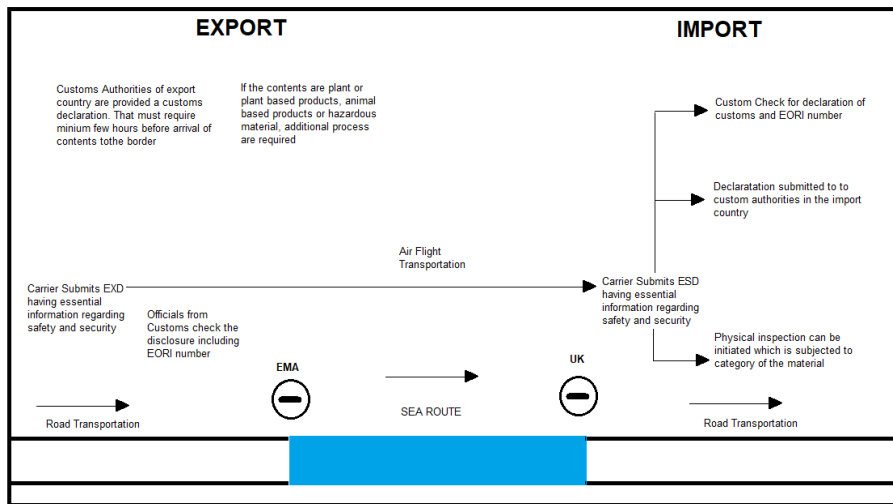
EXPORT

IMPORT

Customs Authorities of export country are provided a customs declaration. That must require minium few hours before arrival of contents tothe border

If the contents are plant or plant based products, animal based products or hazardous material, additional process are required

Custom Check for declaration of customs and EORI number

Declaratation submitted to to custom authorities in the import country

Air Flight Transportation

Carrier Submits EXD having essential information regarding safety and security

Carrier Submits ESD having essential information regarding safety and security

Officials from Customs check the disclosure including EORI number

Physical inspection can be initiated which is subjected to category of the material

EMA

UK

SEA ROUTE

Road Transportation

Road Transportation